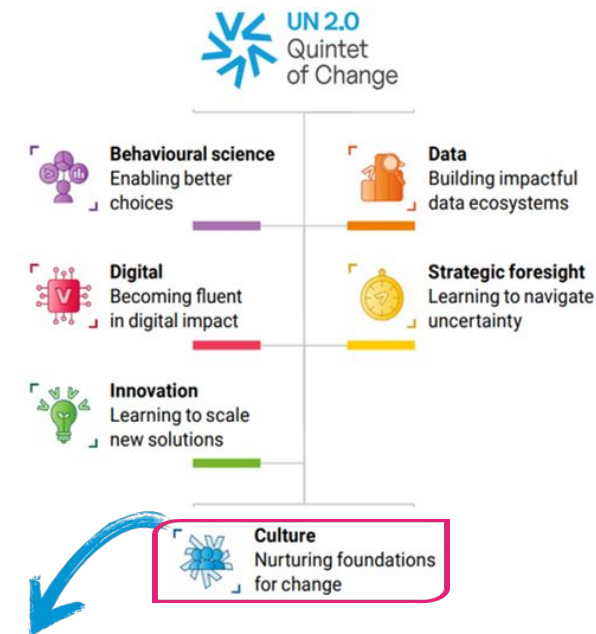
UN 2.0
Quintet of Change

Behavioural science
Enabling better choices

Data
Building impactful data ecosystems

Digital
Becoming fluent in digital impact

Strategic foresight
Learning to navigate uncertainty

Innovation
Learning to scale new solutions

Culture
Nurturing foundations for change